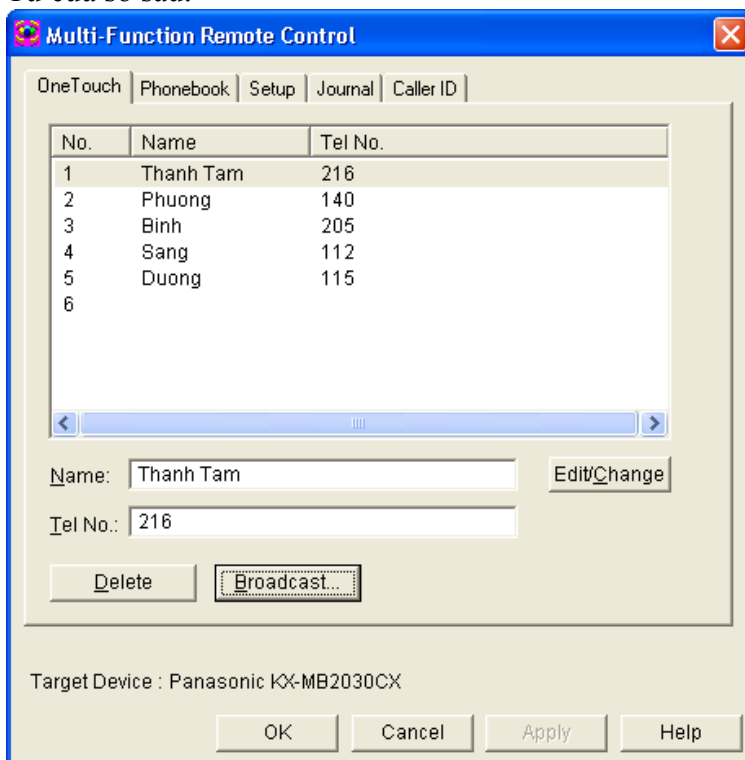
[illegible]

Multi-Function Remote Control

OneTouch | Phonebook | Setup | Journal | Caller ID

| No. | Name | Tel No. |
|---|---|---|
| 1 | Thanh Tam | 216 |
| 2 | Phuong | 140 |
| 3 | Binh | 205 |
| 4 | Sang | 112 |
| 5 | Duong | 115 |
| 6 | | |

Name: Thanh Tam

Edit/Change

Tel No.: 216

Delete

Broadcast...

Target Device : Panasonic KX-MB2030CX

OK

Cancel

Apply

Help